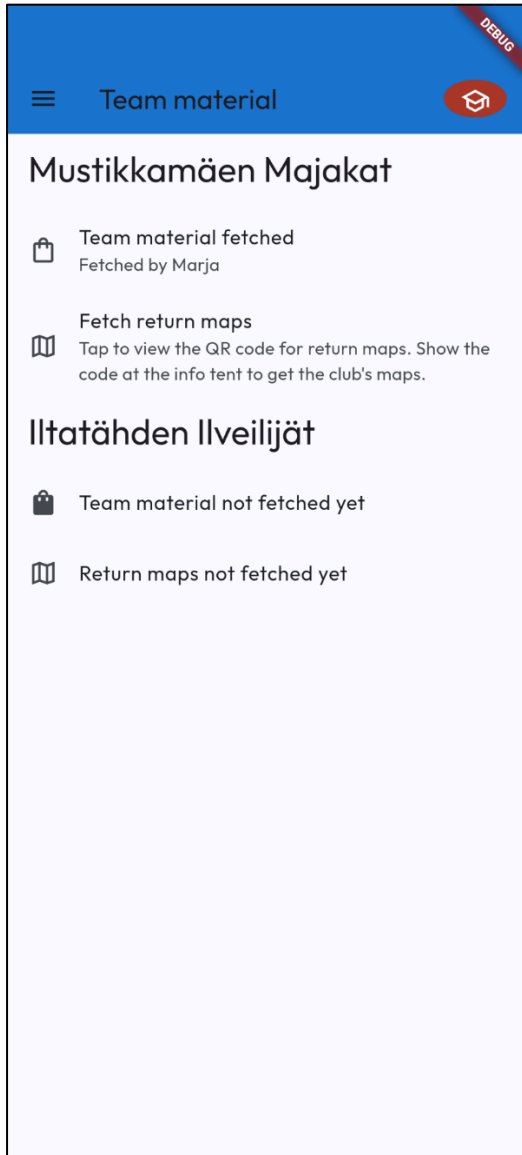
DEBUG

Team material

Mustikkamäen Majakat

Team material fetched
Fetched by Marja

Fetch return maps
Tap to view the QR code for return maps. Show the code at the info tent to get the club's maps.

Iltatähden Ilveilijät

Team material not fetched yet

Return maps not fetched yet